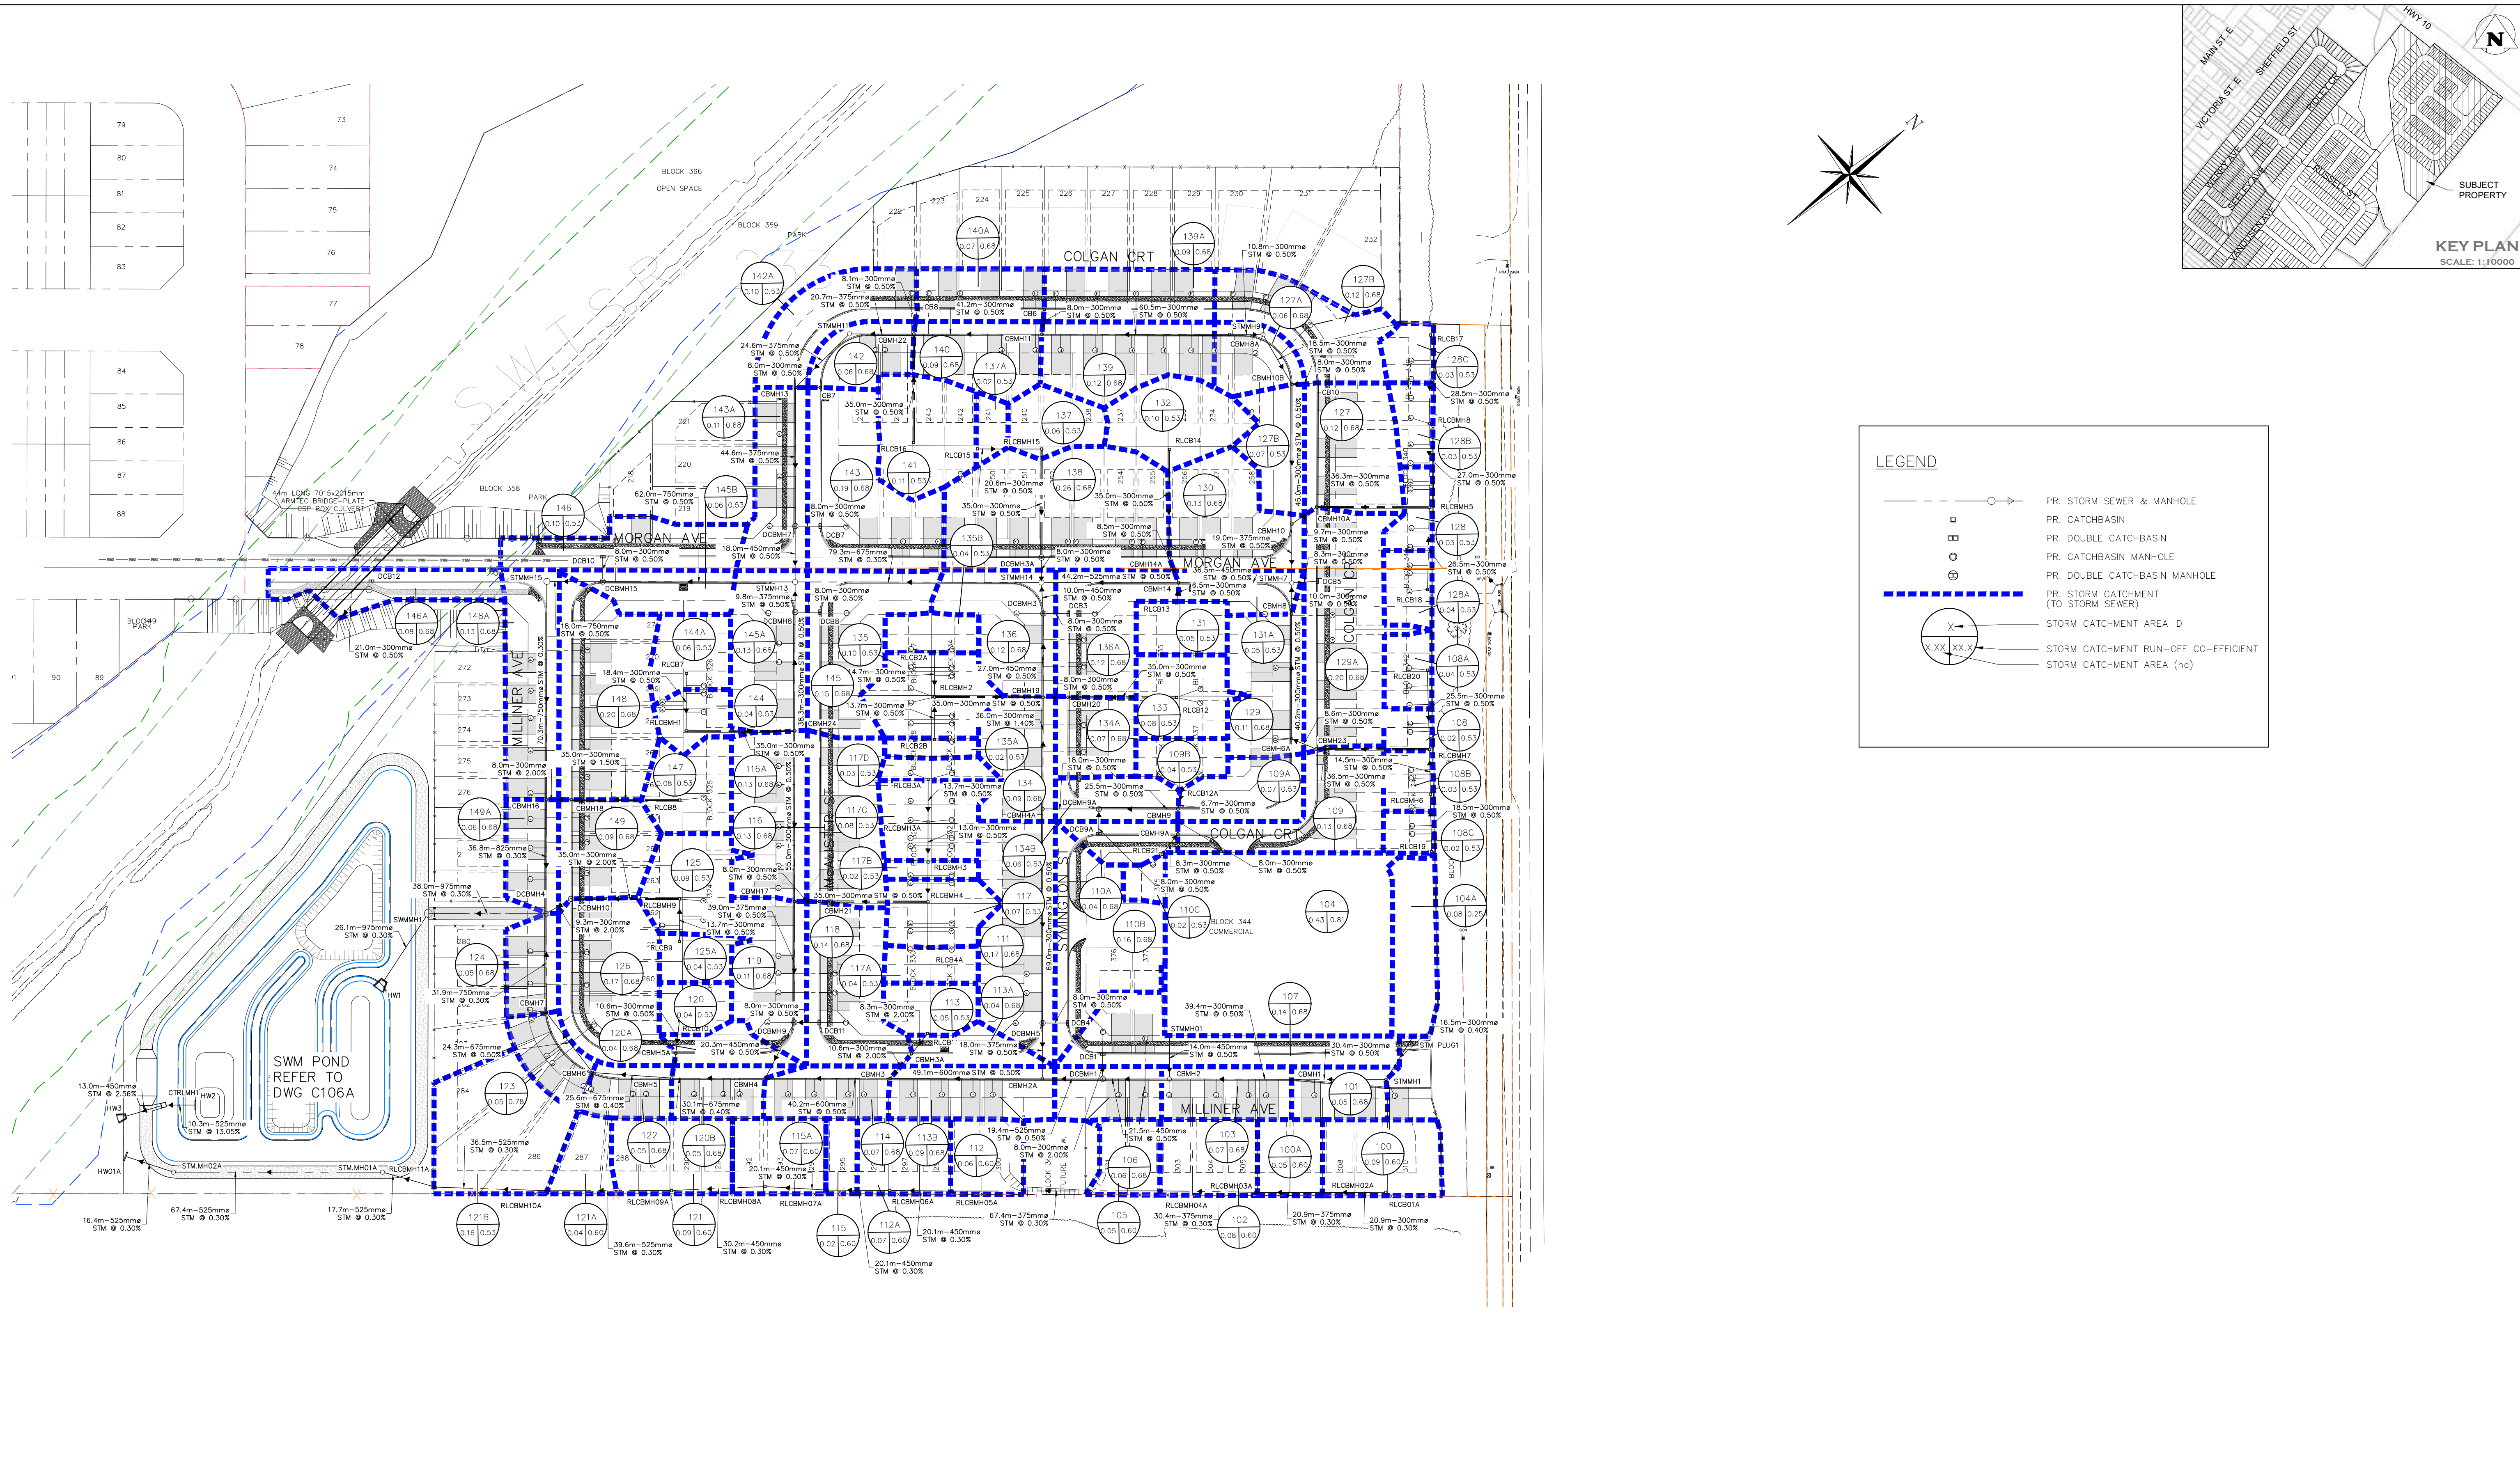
KEY PLAN
SCALE: 1:10000

MAIN ST E
SHEFFIELD ST
VICTORIA ST E
HWY 10
SUBJECT PROPERTY

LEGEND

PR. STORM SEWER & MANHOLE
PR. CATCHBASIN
PR. DOUBLE CATCHBASIN
PR. CATCHBASIN MANHOLE
PR. DOUBLE CATCHBASIN MANHOLE
PR. STORM CATCHMENT (TO STORM SEWER)
STORM CATCHMENT AREA ID
STORM CATCHMENT RUN-OFF CO-EFFICIENT
STORM CATCHMENT AREA (ha)

COLGAN CRT
MORGAN AVE
MILLINER AVE
MCALLISTER ST
SWINSON
BLOCK 366 OPEN SPACE
BLOCK 359 PARK
BLOCK 358 PARK
BLOCK 349 PARK
BLOCK 344 COMMERCIAL
44m LONG 7015x2015mm ARMTEC BRIDGE-PLATE CSP BOX CULVERT

SWM POND
REFER TO
DWG C106A

HW1
HW2
HW3
HW01A
CTRLMH1
SWMMH1
STM.MH02A
STM.MH01A
STM PLUG1

13.0m-450mmø STM @ 2.56%
10.3m-525mmø STM @ 13.05%
16.4m-525mmø STM @ 0.30%
67.4m-525mmø STM @ 0.30%
17.7m-525mmø STM @ 0.30%
26.1m-975mmø STM @ 0.30%
38.0m-975mmø STM @ 0.30%
31.9m-750mmø STM @ 0.30%
36.8m-825mmø STM @ 0.30%
8.0m-300mmø STM @ 2.00%
21.0m-300mmø STM @ 0.50%
24.3m-675mmø STM @ 0.50%
25.6m-675mmø STM @ 0.40%
36.5m-525mmø STM @ 0.30%
39.6m-525mmø STM @ 0.30%
30.2m-450mmø STM @ 0.30%
20.1m-450mmø STM @ 0.30%
20.1m-450mmø STM @ 0.30%
67.4m-375mmø STM @ 0.30%
30.4m-375mmø STM @ 0.30%
20.9m-375mmø STM @ 0.30%
20.9m-300mmø STM @ 0.30%
16.5m-300mmø STM @ 0.40%

142A 0.10 0.53
140A 0.07 0.68
139A 0.09 0.68
127B 0.12 0.68
127A 0.06 0.68
142 0.06 0.68
140 0.09 0.68
137A 0.02 0.53
139 0.12 0.68
143A 0.11 0.68
137 0.06 0.53
132 0.10 0.53
128C 0.03 0.53
127 0.12 0.68
128B 0.03 0.53
127B 0.07 0.53
143 0.19 0.68
141 0.11 0.53
138 0.26 0.68
130 0.13 0.68
145B 0.06 0.53
146 0.10 0.53
135B 0.04 0.53
128 0.03 0.53
146A 0.08 0.68
148A 0.13 0.68
144A 0.06 0.53
145A 0.13 0.68
135 0.10 0.53
136 0.12 0.68
131 0.05 0.53
131A 0.05 0.53
128A 0.04 0.53
136A 0.12 0.68
129A 0.20 0.68
108A 0.04 0.53
148 0.20 0.68
145 0.15 0.68
144 0.04 0.53
133 0.08 0.53
134A 0.07 0.68
129 0.11 0.68
108 0.02 0.53
135A 0.02 0.53
109B 0.04 0.53
117D 0.03 0.53
147 0.08 0.53
116A 0.13 0.68
134 0.09 0.68
109A 0.07 0.53
108B 0.03 0.53
149A 0.06 0.68
149 0.09 0.68
116 0.13 0.68
117C 0.08 0.53
109 0.13 0.68
108C 0.02 0.53
125 0.09 0.53
117B 0.02 0.53
134B 0.06 0.53
104A 0.08 0.25
117 0.07 0.53
110A 0.04 0.68
104 0.43 0.81
110C 0.02 0.53
110B 0.16 0.68
118 0.14 0.68
111 0.17 0.68
124 0.05 0.68
126 0.17 0.68
125A 0.04 0.53
119 0.11 0.68
117A 0.04 0.53
107 0.14 0.68
113A 0.04 0.68
113 0.05 0.53
120 0.04 0.53
120A 0.04 0.68
123 0.05 0.78
101 0.05 0.68
122 0.05 0.68
120B 0.05 0.68
115A 0.07 0.60
114 0.07 0.68
113B 0.09 0.68
112 0.06 0.60
103 0.07 0.68
106 0.06 0.68
100A 0.05 0.60
100 0.09 0.60
121B 0.16 0.53
121A 0.04 0.60
121 0.09 0.60
115 0.02 0.60
112A 0.07 0.60
105 0.05 0.60
102 0.08 0.60

73 74 75 76 77 78 79 80 81 82 83 84 85 86 87 88 89 90 222 223 224 225 226 227 228 229 230 231 232 220 221 219 218 272 273 274 275 276 280 284 286 287 288 295 297 303 305 308 310